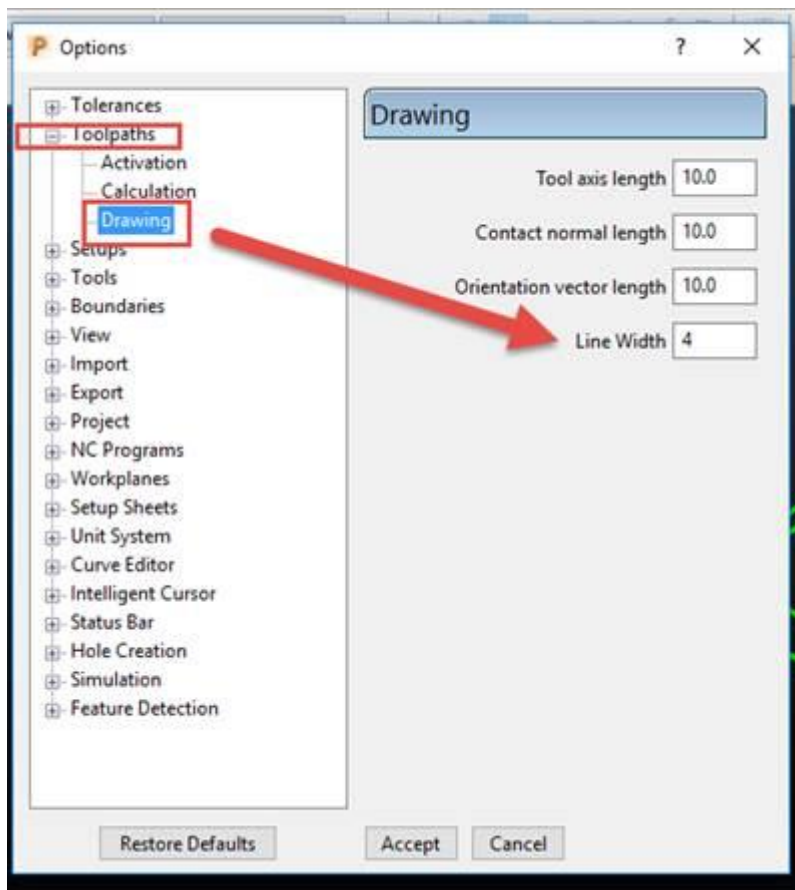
P Options

?

X

Tolerances
Toolpaths
Activation
Calculation
Drawing
Setups
Tools
Boundaries
View
Import
Export
Project
NC Programs
Workplanes
Setup Sheets
Unit System
Curve Editor
Intelligent Cursor
Status Bar
Hole Creation
Simulation
Feature Detection

Drawing

Tool axis length 10.0

Contact normal length 10.0

Orientation vector length 10.0

Line Width 4

Restore Defaults

Accept

Cancel